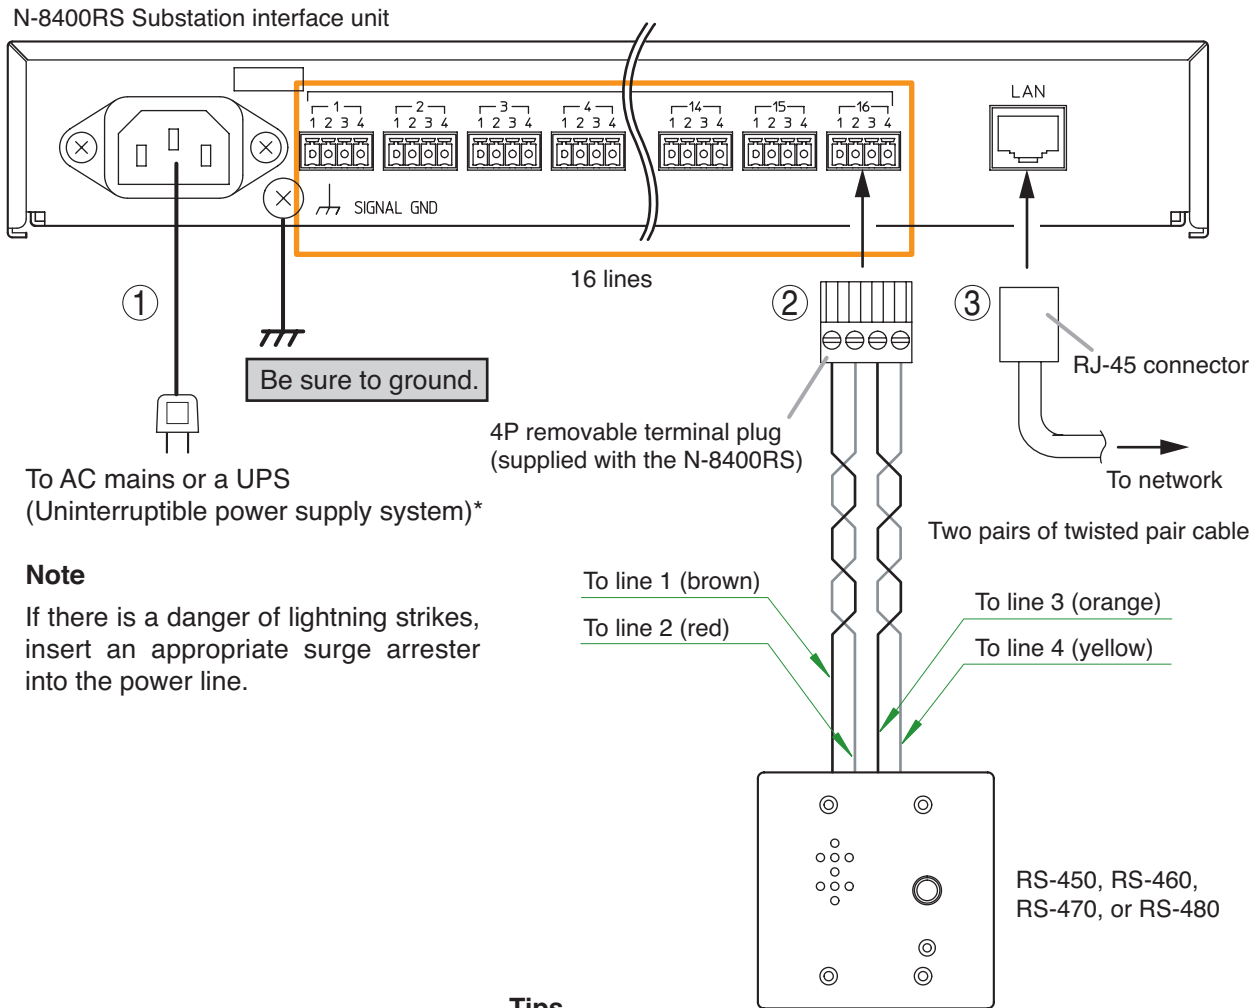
N-8400RS Substation interface unit

1
1 2 3 4

2
1 2 3 4

3
1 2 3 4

4
1 2 3 4

14
1 2 3 4

15
1 2 3 4

16
1 2 3 4

SIGNAL GND

LAN

16 lines

①

②

③

Be sure to ground.

RJ-45 connector

4P removable terminal plug (supplied with the N-8400RS)

To network

To AC mains or a UPS (Uninterruptible power supply system)*

Two pairs of twisted pair cable

Note

If there is a danger of lightning strikes, insert an appropriate surge arrester into the power line.

To line 1 (brown)

To line 2 (red)

To line 3 (orange)

To line 4 (yellow)

RS-450, RS-460, RS-470, or RS-480

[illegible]